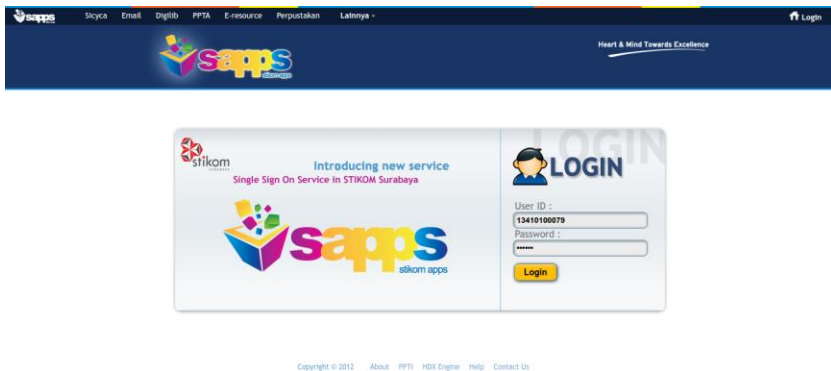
sapps Sicyca Email Digilib PPTA E-resource Perpustakan Lainnya Login

sapps stikom apps

Heart & Mind Towards Excellence

stikom

Introducing new service

Single Sign On Service in STIKOM Surabaya

sapps stikom apps

LOGIN

LOGIN

User ID :

13410100079

Password :

••••••

Login

Copyright © 2012 About PPTI HDX Engine Help Contact Us